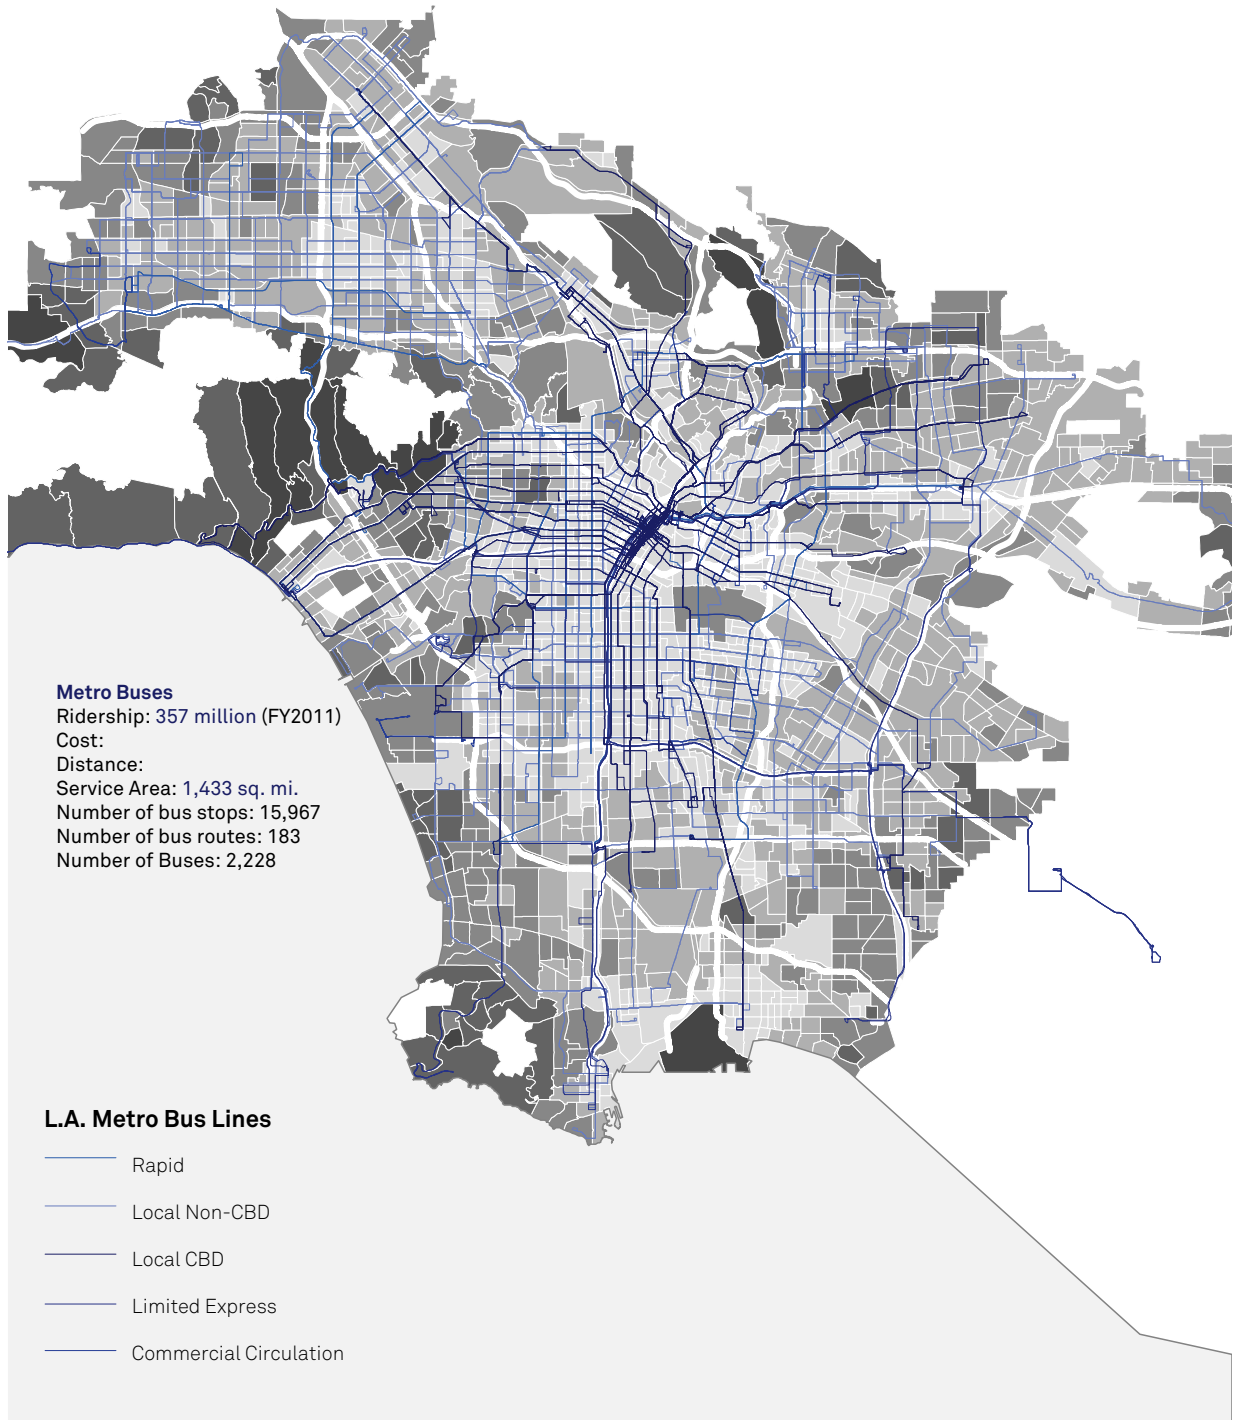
Metro Buses
Ridership: 357 million (FY2011)
Cost:
Distance:
Service Area: 1,433 sq. mi.
Number of bus stops: 15,967
Number of bus routes: 183
Number of Buses: 2,228

L.A. Metro Bus Lines

Rapid

Local Non-CBD

Local CBD

Limited Express

Commercial Circulation